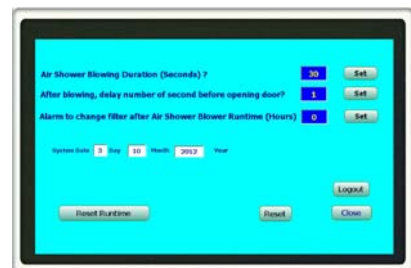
Air Shower Blowing Duration (Seconds) ? 30 Set

After blowing, delay number of second before opening door? 1 Set

Alarm to change filter after Air Shower Blower Runtime (Hours) 0 Set

System Date 3 Day 10 Month 2012 Year

Logout

Reset Runtime

Reset

Close